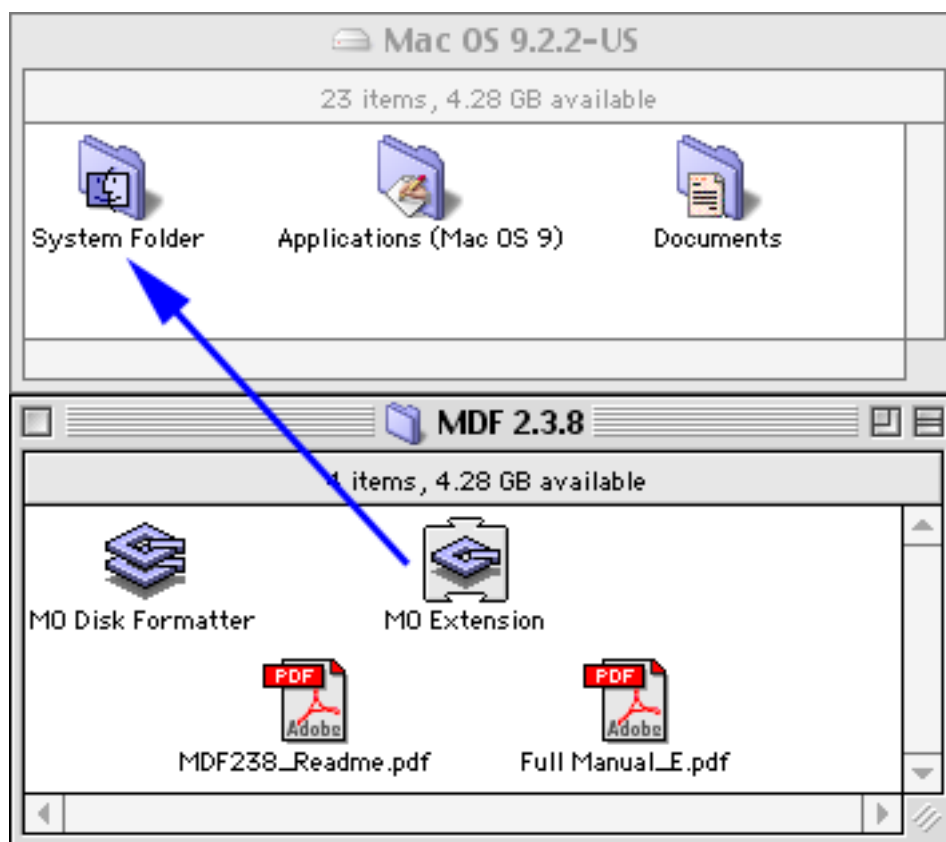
Mac OS 9.2.2-US

23 items, 4.28 GB available

System Folder

Applications (Mac OS 9)

Documents

MDF 2.3.8

4 items, 4.28 GB available

MO Disk Formatter

MO Extension

PDF
Adobe

MDF238_Readme.pdf

PDF
Adobe

Full Manual_E.pdf